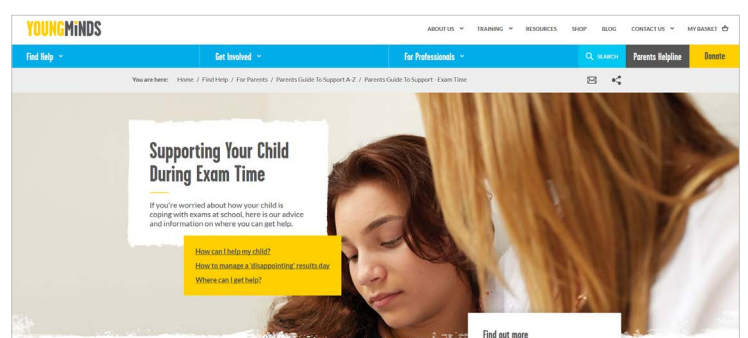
YOUNGMINDS

ABOUT US TRAINING RESOURCES SHOP BLOG CONTACT US MY BASKET

Find Help Get Involved For Professionals SEARCH Parents Helpline Donate

You are here: Home / Find Help / For Parents / Parents Guide To Support A-Z / Parents Guide To Support - Exam Time

Supporting Your Child During Exam Time

If you're worried about how your child is coping with exams at school, here is our advice and information on where you can get help.

How can I help my child?
How to manage a 'disappointing' results day
Where can I get help?

Find out more